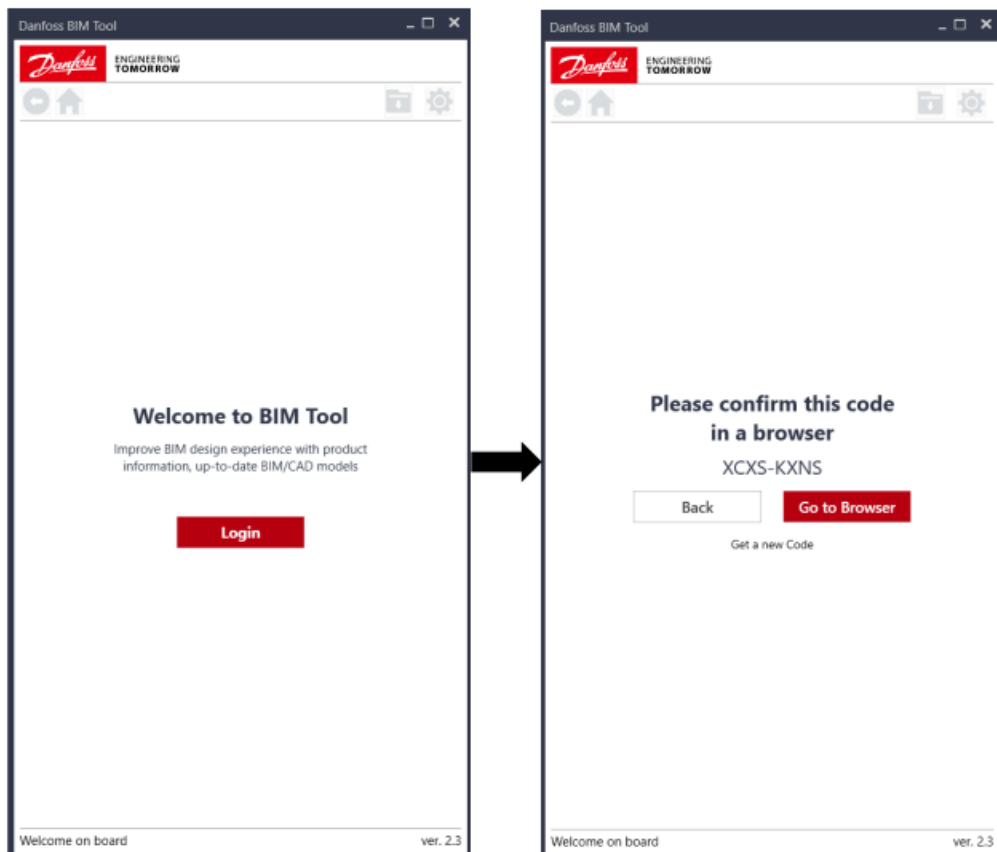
Danfoss BIM Tool

Danfoss ENGINEERING TOMORROW

Welcome to BIM Tool

Improve BIM design experience with product information, up-to-date BIM/CAD models

Login

Welcome on board

ver. 2.3

Danfoss BIM Tool

Danfoss ENGINEERING TOMORROW

Please confirm this code in a browser

XCXS-KXNS

Back

Go to Browser

Get a new Code

Welcome on board

ver. 2.3